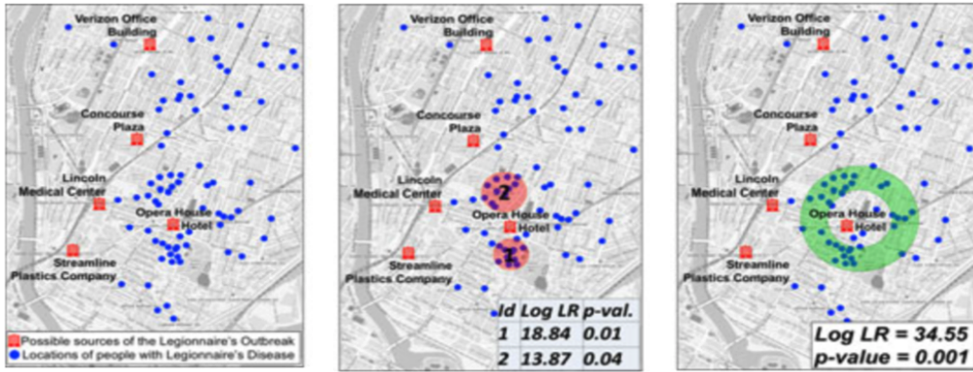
Verizon Office Building

Concourse Plaza

Lincoln Medical Center

Opera House Hotel

Streamline Plastics Company

Possible sources of the Legionnaire's Outbreak
Locations of people with Legionnaire's Disease

Verizon Office Building

Concourse Plaza

Lincoln Medical Center

2

Opera House Hotel

1

Streamline Plastics Company

| Id | Log LR | p-val. |
|---|---|---|
| 1 | 18.84 | 0.01 |
| 2 | 13.87 | 0.04 |

Verizon Office Building

Concourse Plaza

Lincoln Medical Center

Opera House Hotel

Streamline Plastics Company

Log LR = 34.55
p-value = 0.001